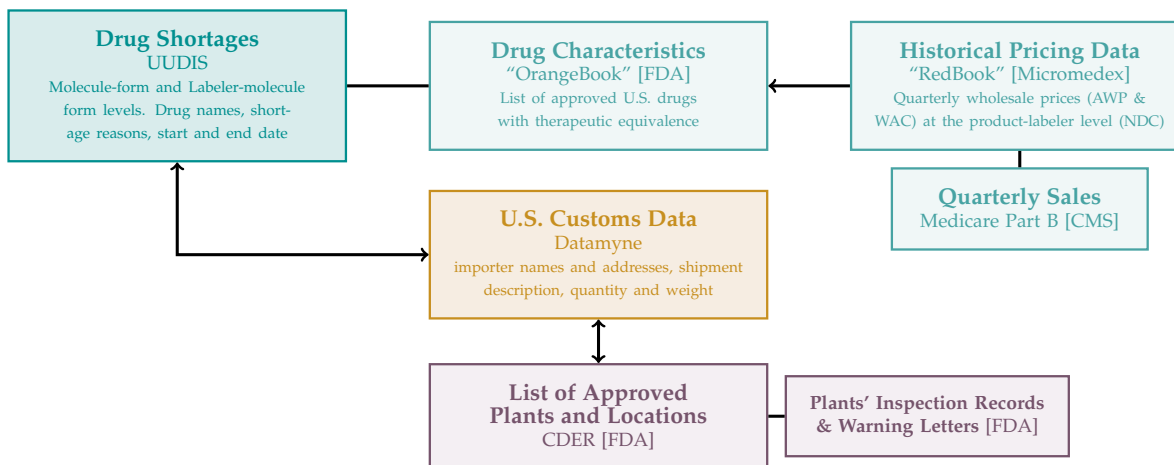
Drug Shortages
UUDIS
Molecule-form and Labeler-molecule form levels. Drug names, shortage reasons, start and end date

Drug Characteristics
“OrangeBook” [FDA]
List of approved U.S. drugs with therapeutic equivalence

Historical Pricing Data
“RedBook” [Micromedex]
Quarterly wholesale prices (AWP & WAC) at the product-labeler level (NDC)

Quarterly Sales
Medicare Part B [CMS]

U.S. Customs Data
Datamyne
importer names and addresses, shipment description, quantity and weight

List of Approved Plants and Locations
CDER [FDA]

Plants’ Inspection Records & Warning Letters [FDA]